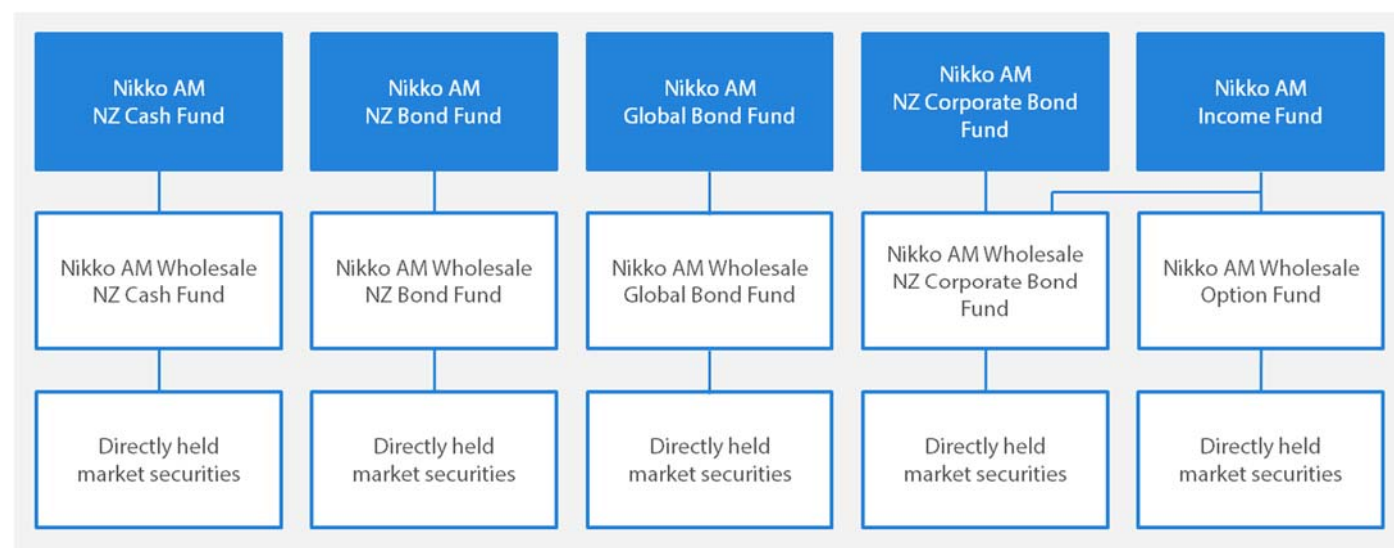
Nikko AM NZ Cash Fund

Nikko AM Wholesale NZ Cash Fund

Directly held market securities

Nikko AM NZ Bond Fund

Nikko AM Wholesale NZ Bond Fund

Directly held market securities

Nikko AM Global Bond Fund

Nikko AM Wholesale Global Bond Fund

Directly held market securities

Nikko AM NZ Corporate Bond Fund

Nikko AM Wholesale NZ Corporate Bond Fund

Directly held market securities

Nikko AM Income Fund

Nikko AM Wholesale Option Fund

Directly held market securities